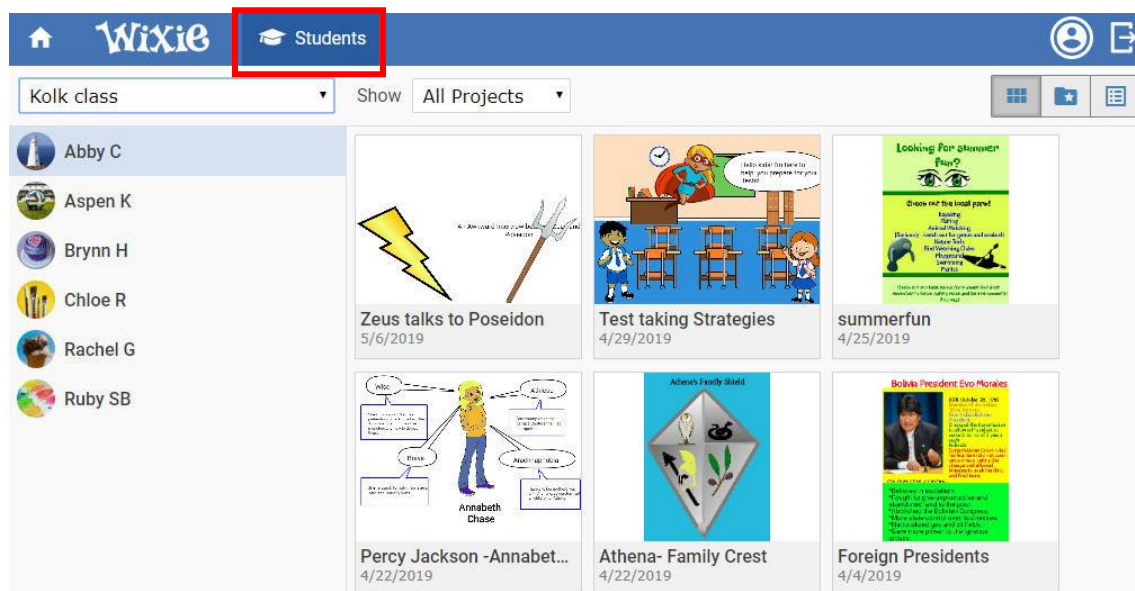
Wixie Students

Kolk class

Show All Projects

Abby C
Aspen K
Brynn H
Chloe R
Rachel G
Ruby SB

Zeus talks to Poseidon
5/6/2019

Hello kids! I'm here to help you prepare for your tests!

Test taking Strategies
4/29/2019

Looking for summer fun?

Check out the local park!

summerfun
4/25/2019

Wise
Advice
Brave
Annabeth Chase

Percy Jackson -Annabet...
4/22/2019

Athena's Family Shield

Athena- Family Crest
4/22/2019

Bolivia President Evo Morales

Foreign Presidents
4/4/2019